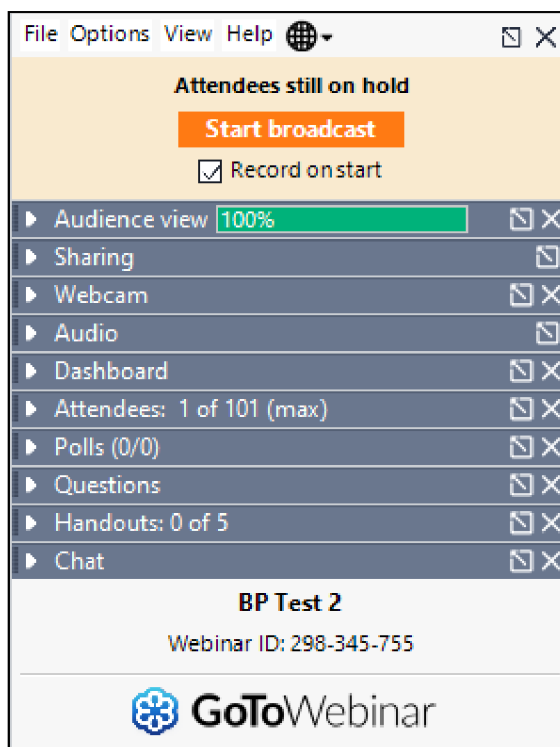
File Options View Help

Attendees still on hold

Start broadcast

Record on start

Audience view 100%

Sharing

Webcam

Audio

Dashboard

Attendees: 1 of 101 (max)

Polls (0/0)

Questions

Handouts: 0 of 5

Chat

BP Test 2

Webinar ID: 298-345-755

GoToWebinar